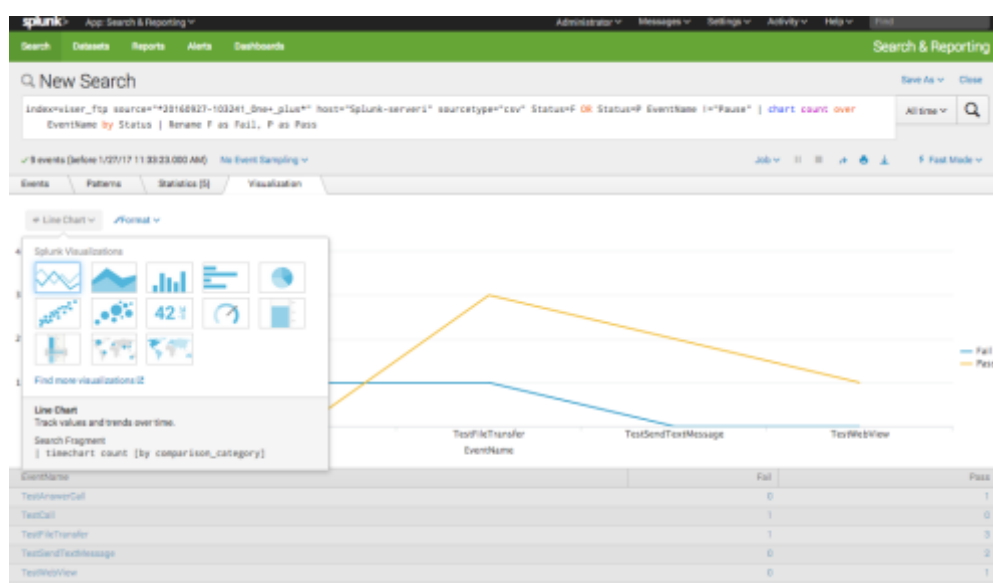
splunk> App: Search & Reporting

Administrator Messages Settings Activity Help Find

Search Datasets Reports Alerts Dashboards

Search & Reporting

New Search

Save As Close

index=viser_ftp source="*20160927-103341_One+_plus*" host="Splunk-server1" sourcetype="csv" Status=F OR Status=P EventName !="Pause" | chart count over EventName by Status | Rename F as Fail, P as Pass

All time

✓ 9 events (before 1/27/17 11:33:23.000 AM) No Event Sampling

Job Fast Mode

Events Patterns Statistics (5) Visualization

Line Chart Format

Splunk Visualizations

42

Find more visualizations

Line Chart
Track values and trends over time.

Search Fragment
| timechart count [by comparison_category]

4
3
2
1

TestFileTransfer TestSendTextMessage TestWebView

EventName

Fail
Pass

| EventName | Fail | Pass |
|---|---|---|
| TestAnswerCall | 0 | 1 |
| TestCall | 1 | 0 |
| TestFileTransfer | 1 | 3 |
| TestSendTextMessage | 0 | 2 |
| TestWebView | 0 | 1 |